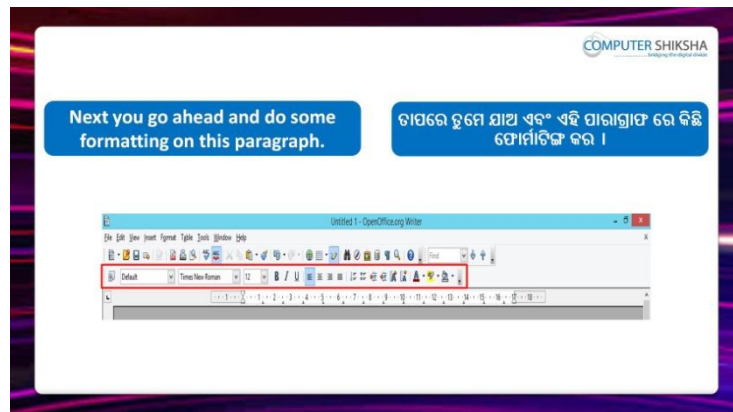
COMPUTER SHIKSHA
bridging the digital divide

Next you go ahead and do some formatting on this paragraph.

ତାପରେ ତୁମେ ଯାଅ ଏବଂ ଏହି ପାରାଗ୍ରାଫ ରେ କିଛି ଫୋର୍ମାଟିଙ୍ଗ କର ।

Untitled 1 - OpenOffice.org Writer

File Edit View Insert Format Table Tools Window Help

Find

Default

Times New Roman

12

B I U